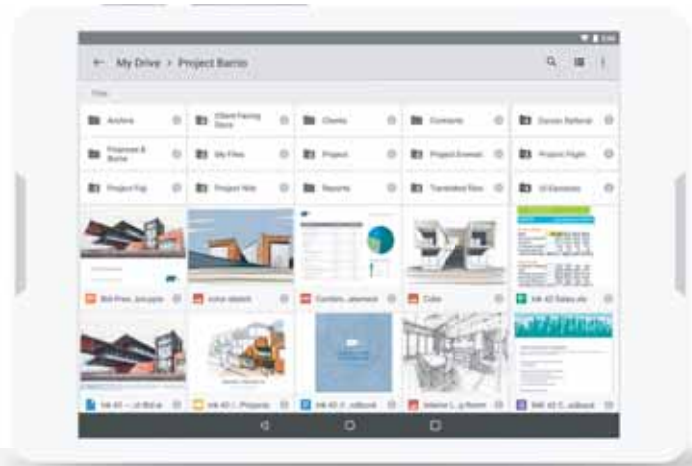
My Drive > Project Barrio

Files

Archive

Client Facing Docs

Clients

Contracts

Dunder Referral

Finances & Bulms

My Files

Project

Project Everest

Project Flight

Project Fuji

Project Nile

Reports

Translated files

UI Elements

Bid-Prest..pptx

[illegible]

Contacts..pdf

Cube

HR 42 Sales.xls

HR 40 - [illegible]

HR 40 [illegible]

HR 40 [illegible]

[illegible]

HR 42 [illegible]